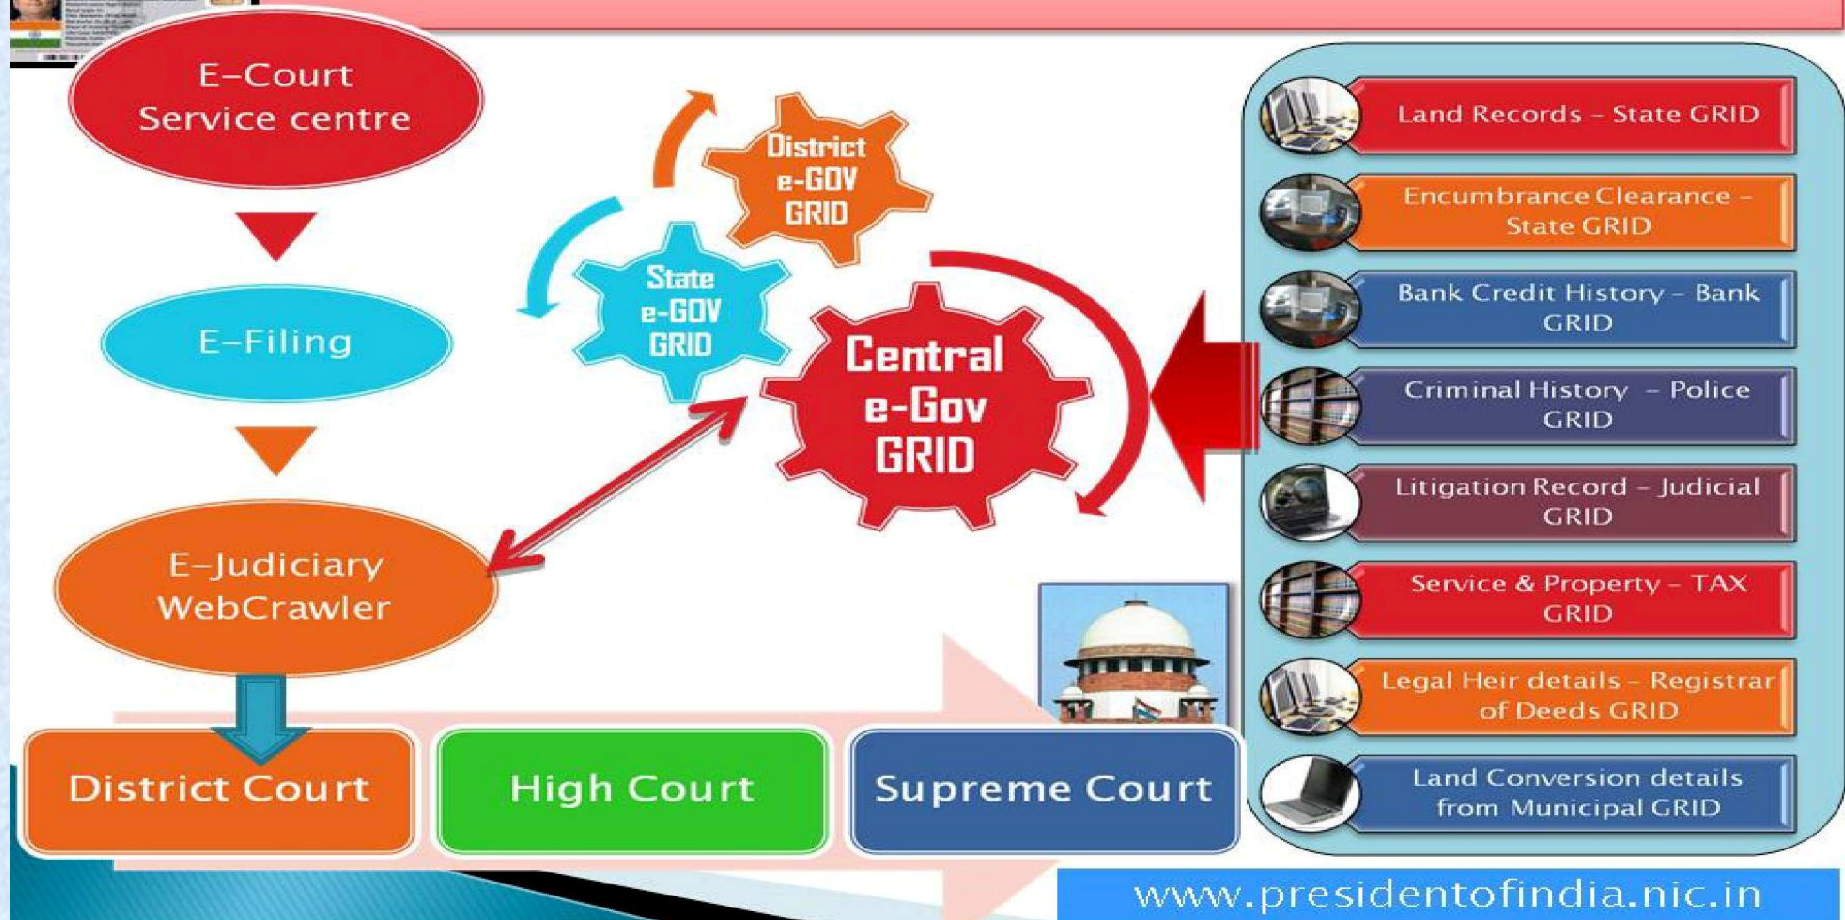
E-Court Service centre

E-Filing

E-Judiciary WebCrawler

District e-GOV GRID

State e-GOV GRID

Central e-Gov GRID

Land Records – State GRID

Encumbrance Clearance – State GRID

Bank Credit History – Bank GRID

Criminal History – Police GRID

Litigation Record – Judicial GRID

Service & Property – TAX GRID

Legal Heir details – Registrar of Deeds GRID

Land Conversion details from Municipal GRID

District Court

High Court

Supreme Court

www.presidentofindia.nic.in